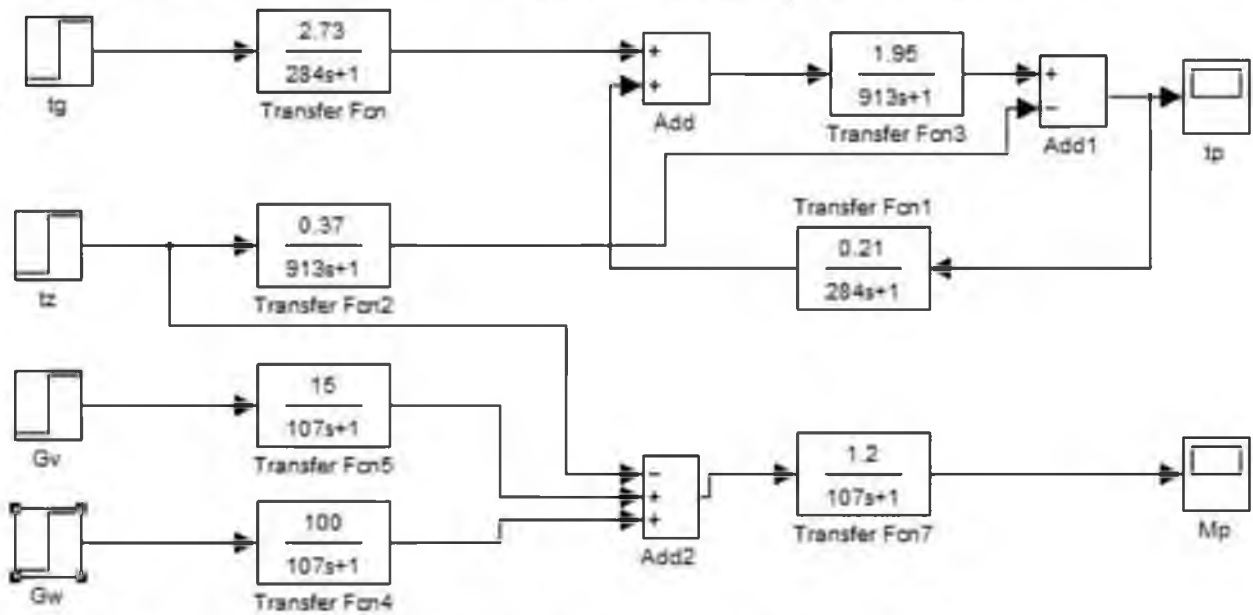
tg

$\frac{2.73}{284s+1}$
Transfer Fcn

+
+
Add

$\frac{1.95}{913s+1}$
Transfer Fcn3

+
−
Add1

tp

tz

$\frac{0.37}{913s+1}$
Transfer Fcn2

Transfer Fcn1
$\frac{0.21}{284s+1}$

Gv

$\frac{15}{107s+1}$
Transfer Fcn5

Gw

$\frac{100}{107s+1}$
Transfer Fcn4

−
+
+
Add2

$\frac{1.2}{107s+1}$
Transfer Fcn7

Mp